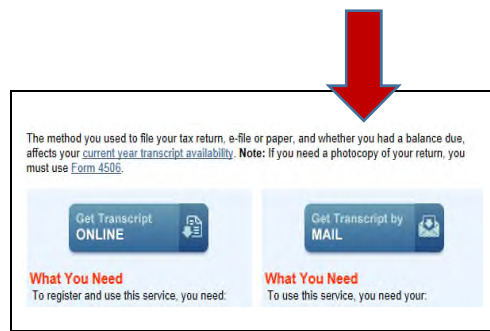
The method you used to file your tax return, e-file or paper, and whether you had a balance due, affects your current year transcript availability. Note: If you need a photocopy of your return, you must use Form 4506.

Get Transcript ONLINE

Get Transcript by MAIL

What You Need
To register and use this service, you need:

What You Need
To use this service, you need your: